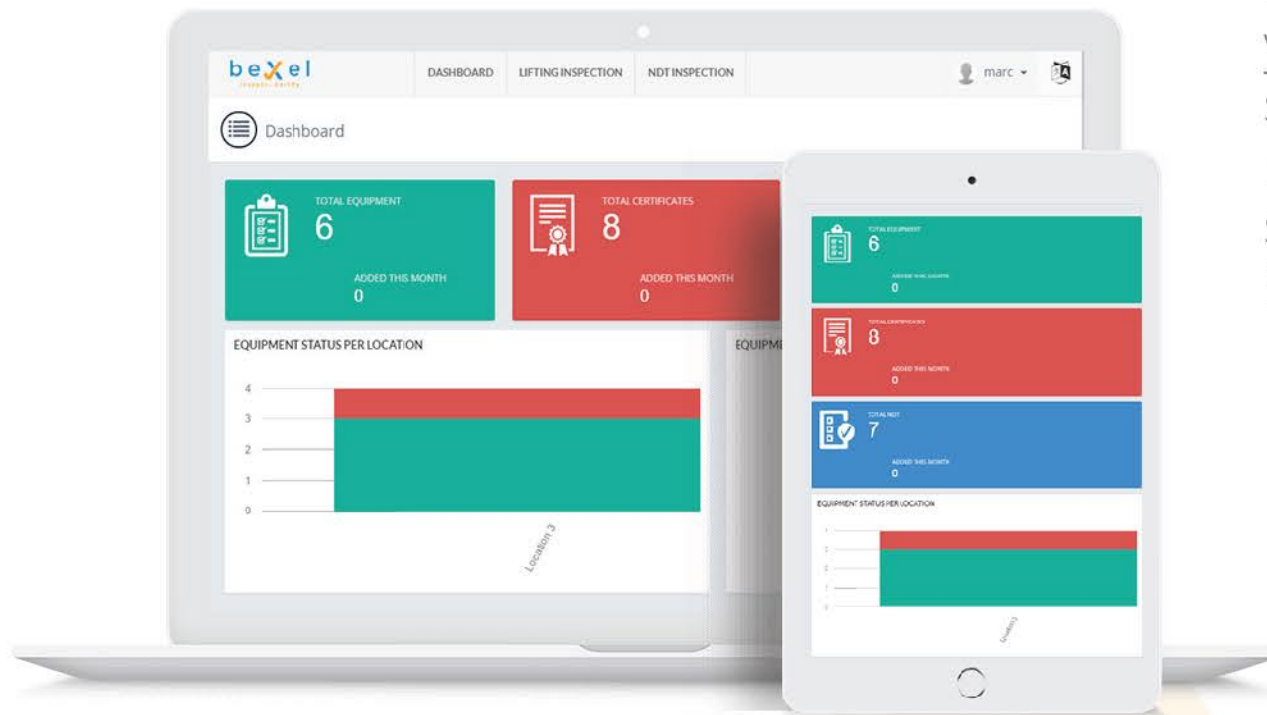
bexel
inspect · certify

DASHBOARD LIFTING INSPECTION NDT INSPECTION

marc

Dashboard

TOTAL EQUIPMENT
6
ADDED THIS MONTH
0

TOTAL CERTIFICATES
8
ADDED THIS MONTH
0

EQUIPMENT STATUS PER LOCATION

4
3
2
1
0

Location 3

EQUIPM

TOTAL EQUIPMENT
6
ADDED THIS MONTH
0

TOTAL CERTIFICATES
8
ADDED THIS MONTH
0

TOTAL NDT
7
ADDED THIS MONTH
0

EQUIPMENT STATUS PER LOCATION

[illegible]